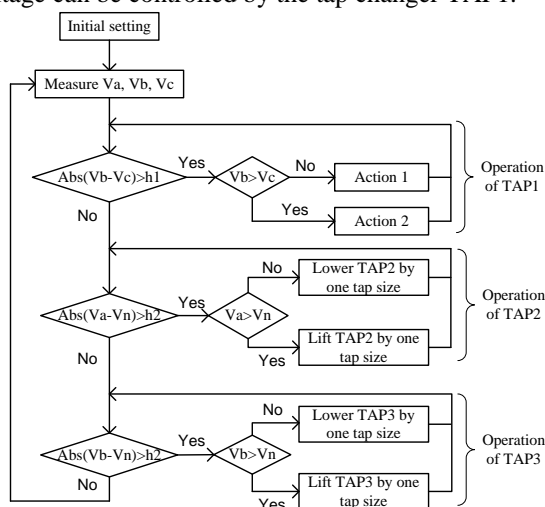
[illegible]age can be controlled by the tap changer TAP1.

Initial setting

Measure Va, Vb, Vc

Abs(Vb-Vc)>h1

Yes

Vb>Vc

No

Action 1

Yes

Action 2

Operation of TAP1

No

No

Lower TAP2 by one tap size

Abs(Va-Vn)>h2

Yes

Va>Vn

Lift TAP2 by one tap size

Yes

Operation of TAP2

No

No

Lower TAP3 by one tap size

Abs(Vb-Vn)>h2

Yes

Vb>Vn

Operation of TAP3

No

Lift TAP3 by one tap size

Yes